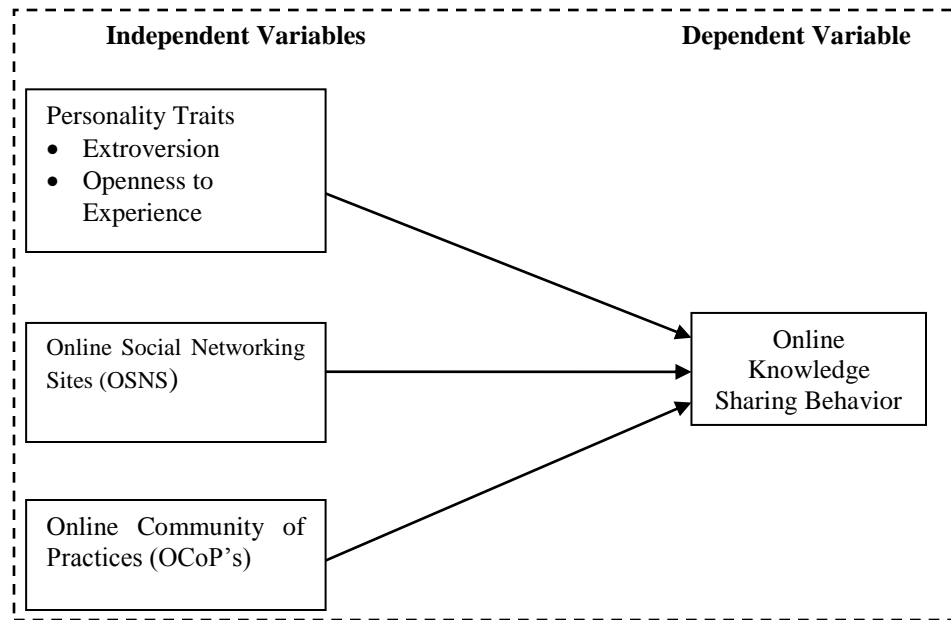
Independent Variables

Dependent Variable

Personality Traits
- Extroversion
- Openness to Experience

Online Social Networking Sites (OSNS)

Online Community of Practices (OCoP's)

Online Knowledge Sharing Behavior